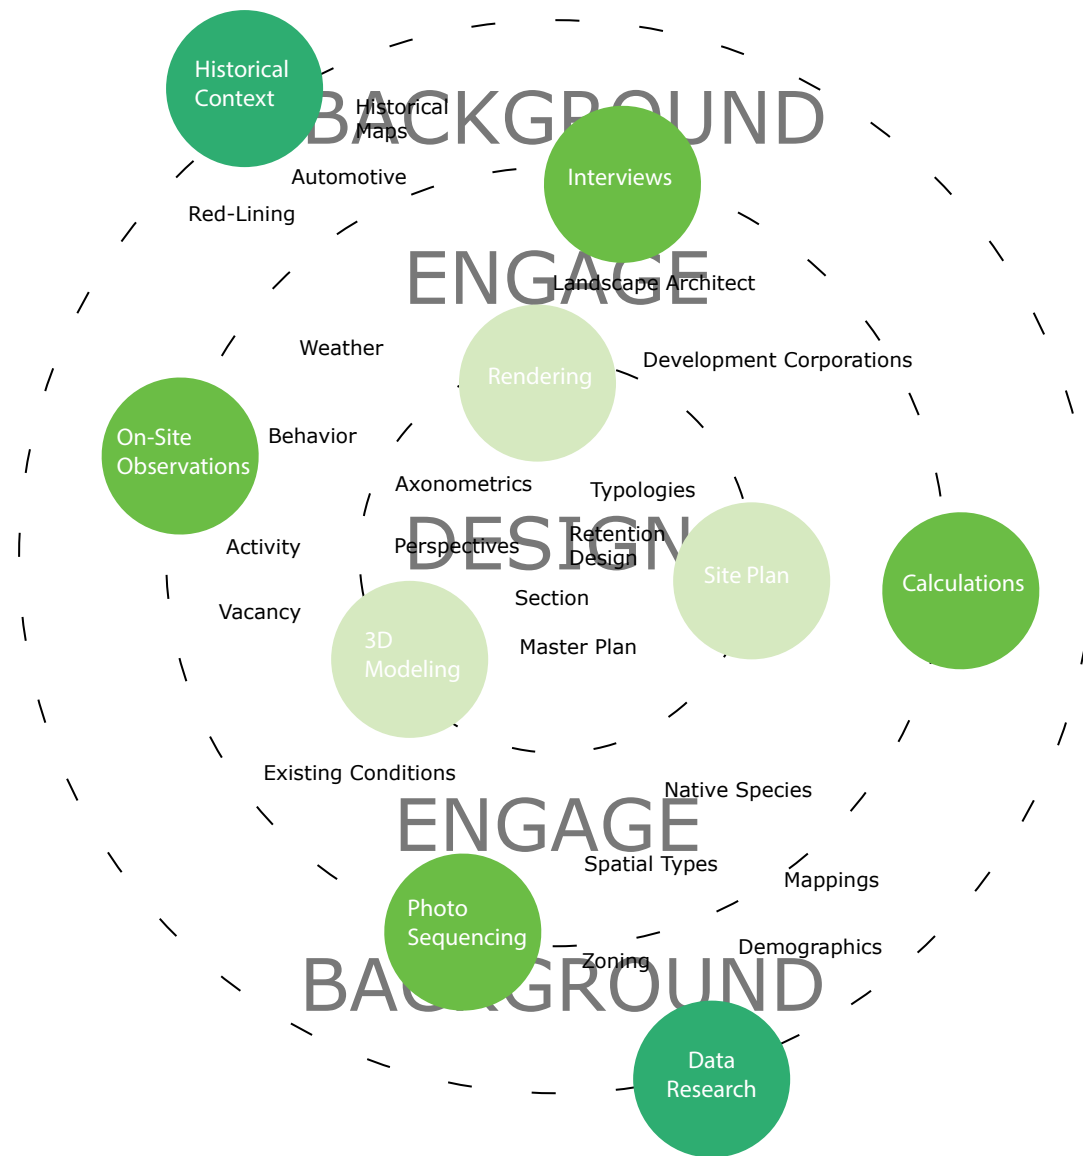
Historical Context

BACKGROUND

Historical Maps

Interviews

Automotive

Red-Lining

ENGAGE

Landscape Architect

Weather

Rendering

Development Corporations

On-Site Observations

Behavior

Axonometrics

Typologies

DESIGN

Perspectives

Retention Design

Site Plan

Calculations

Activity

Section

Vacancy

3D Modeling

Master Plan

Existing Conditions

Native Species

ENGAGE

Spatial Types

Mappings

Photo Sequencing

Demographics

Zoning

BACKGROUND

Data Research